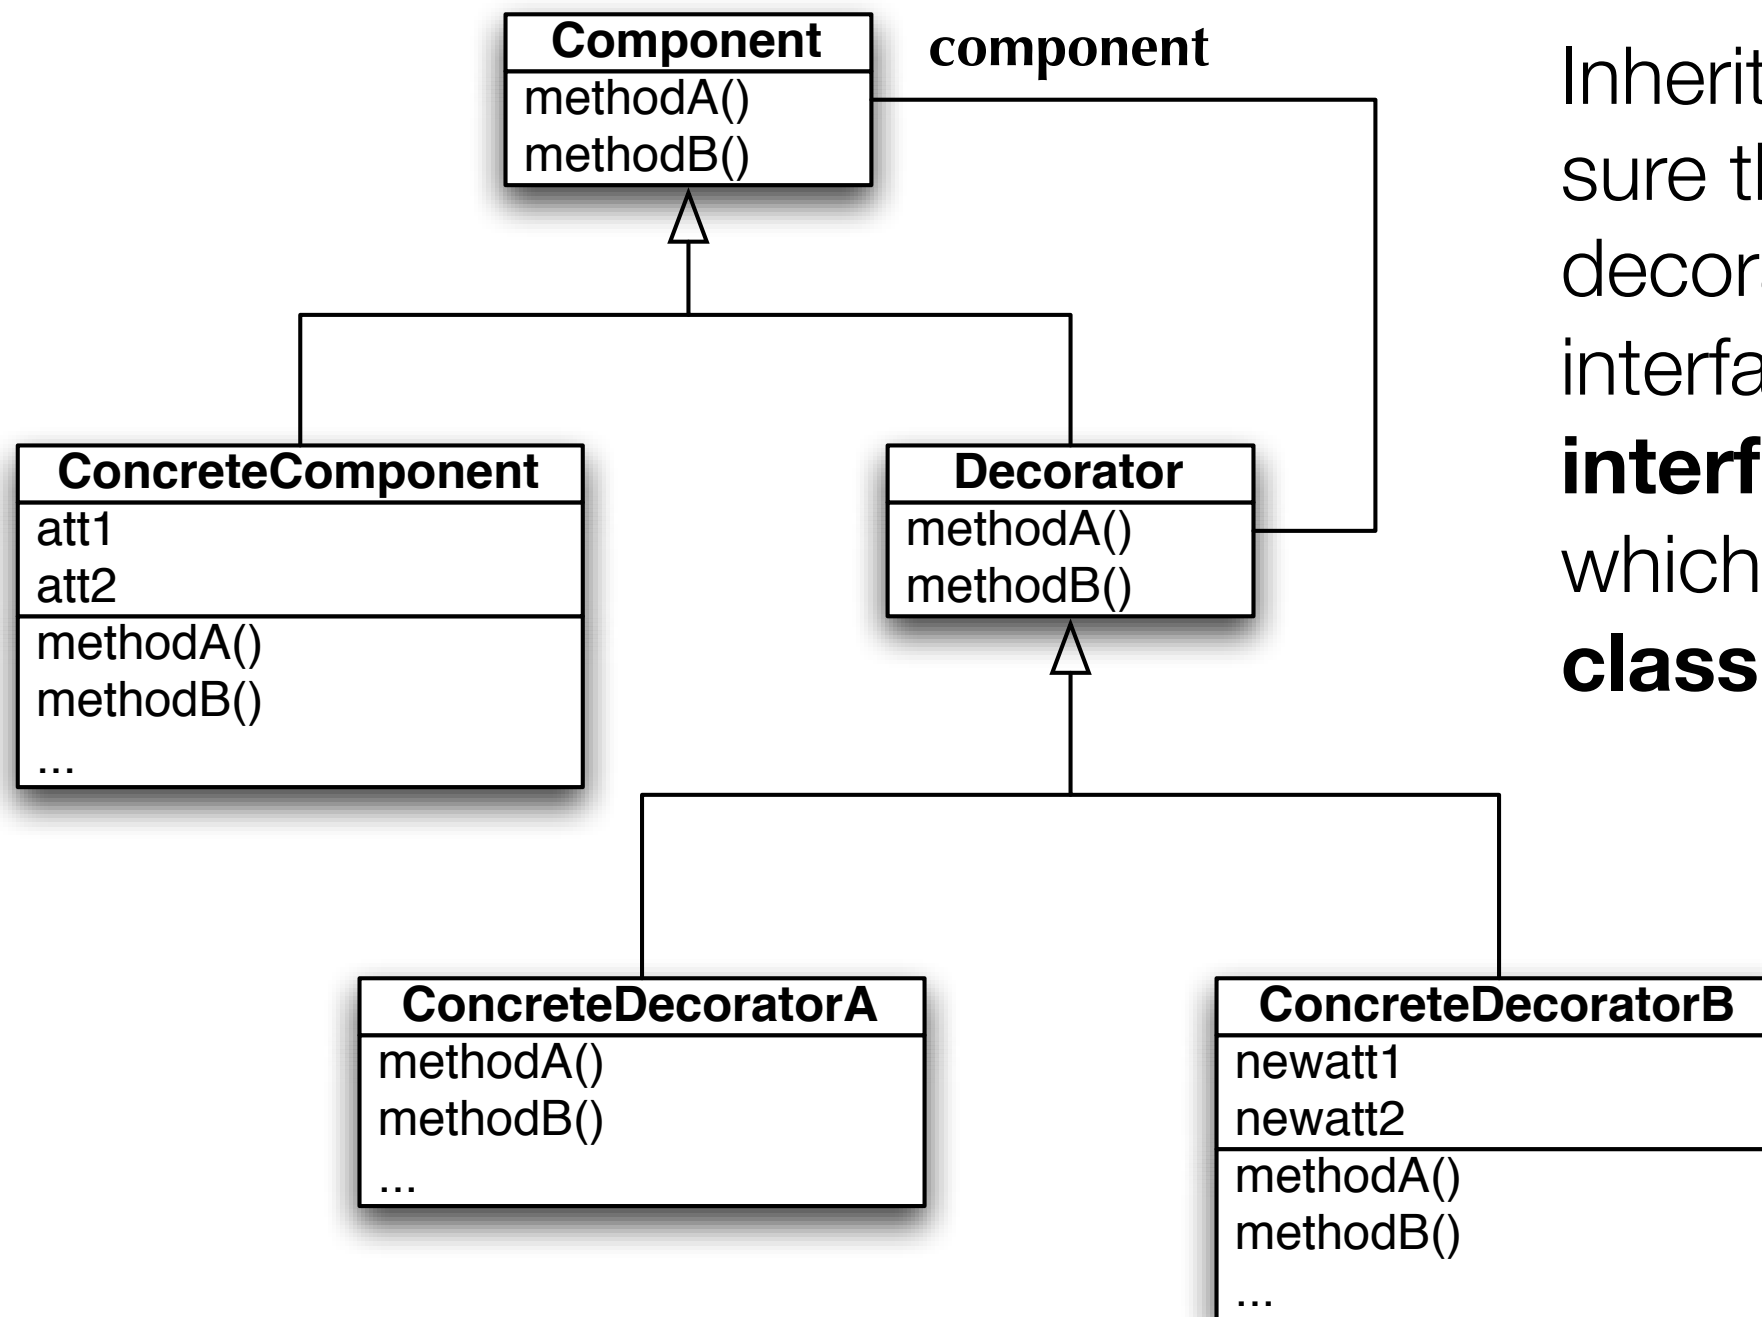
Component
methodA()
methodB()

component

ConcreteComponent
att1
att2
methodA()
methodB()
...

Decorator
methodA()
methodB()

ConcreteDecoratorA
methodA()
methodB()
...

ConcreteDecoratorB
newatt1
newatt2
methodA()
methodB()
...

Inherit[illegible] sure t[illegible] decor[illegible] interfa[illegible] **interf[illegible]** which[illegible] **class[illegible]**